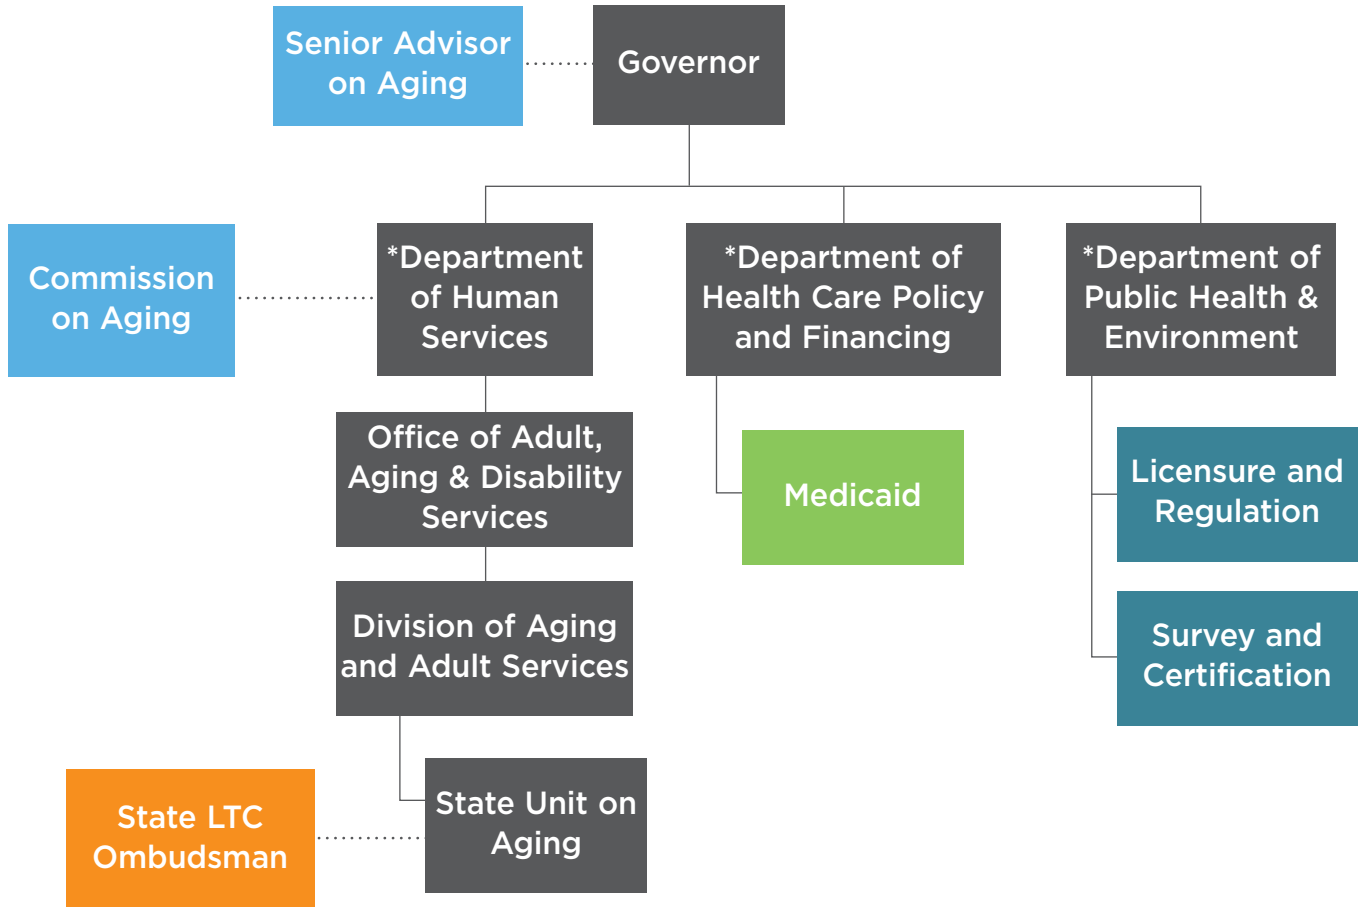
Senior Advisor on Aging

Governor

Commission on Aging

*Department of Human Services

*Department of Health Care Policy and Financing

*Department of Public Health & Environment

Office of Adult, Aging & Disability Services

Medicaid

Licensure and Regulation

Division of Aging and Adult Services

Survey and Certification

State LTC Ombudsman

State Unit on Aging